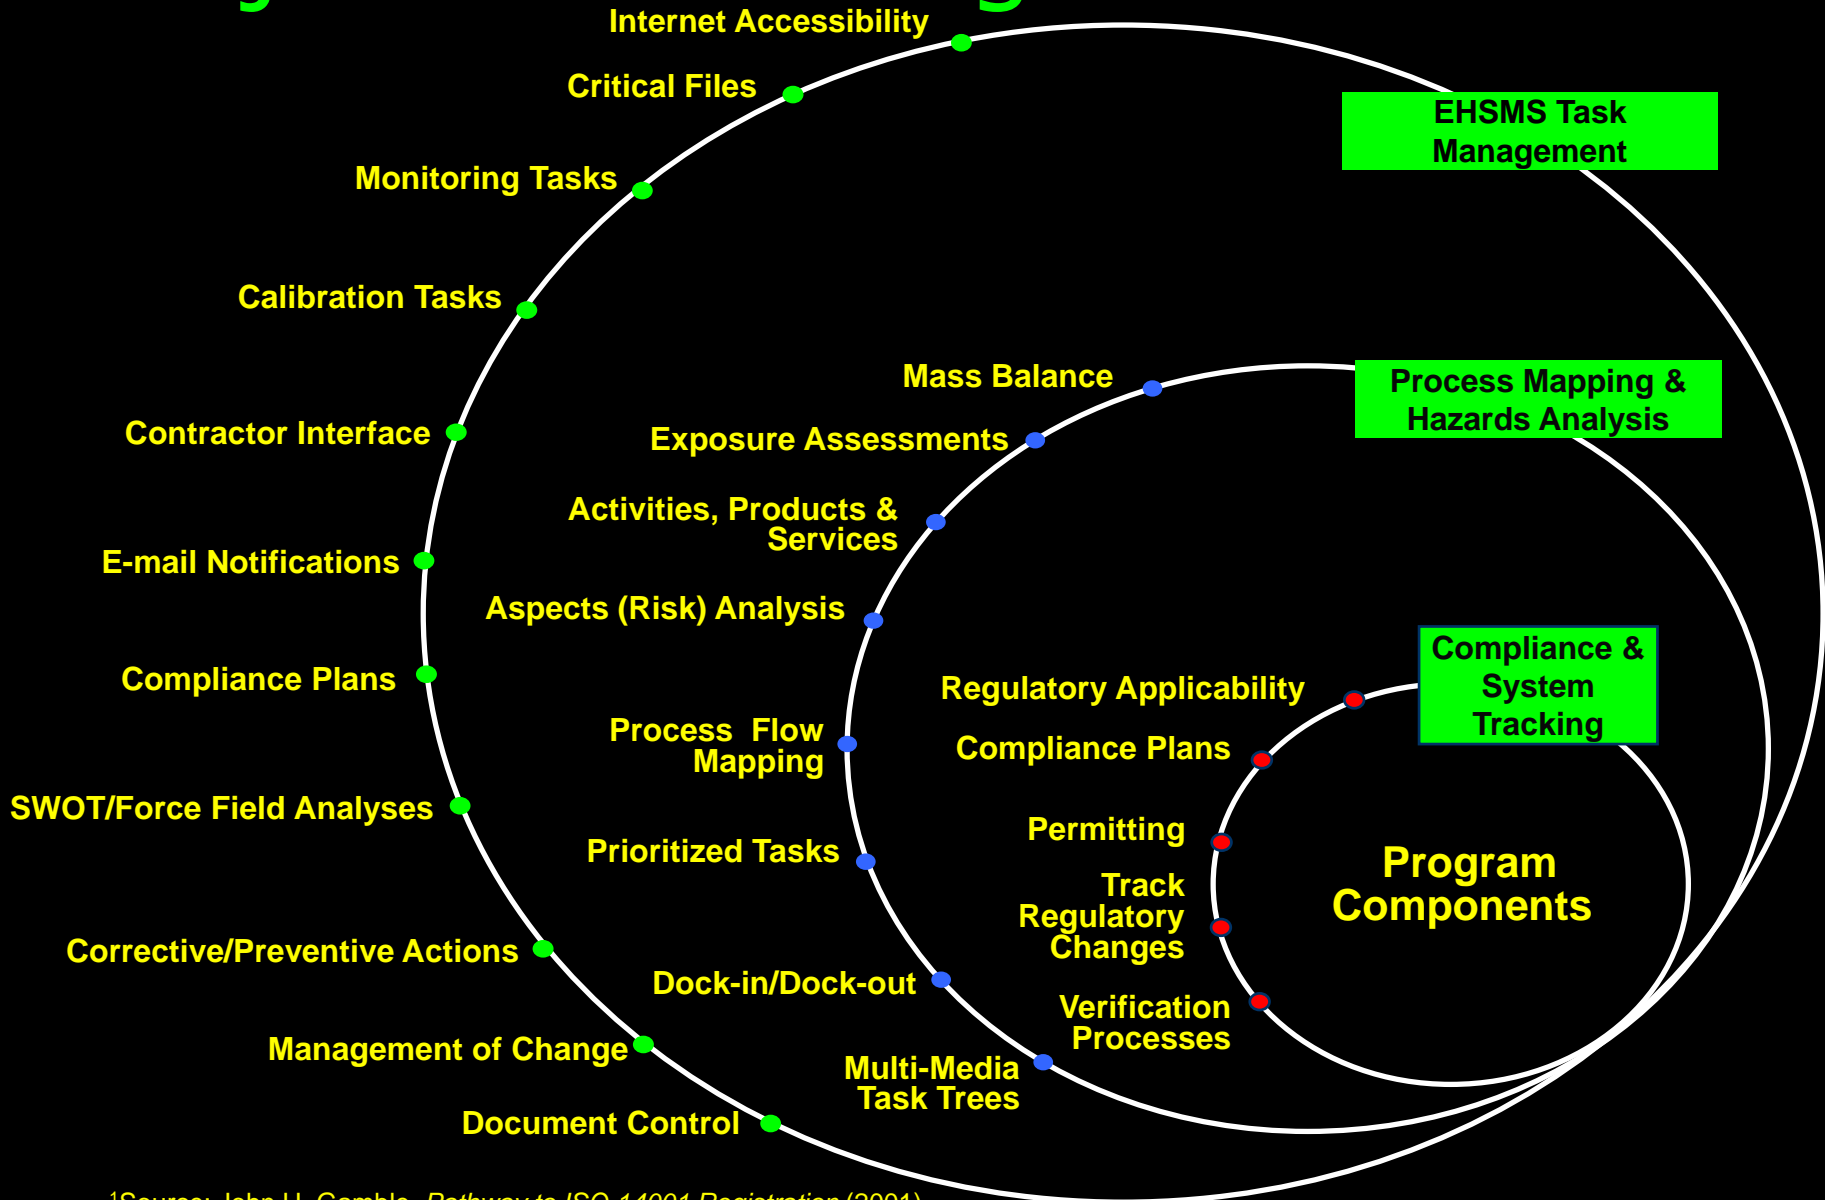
Internet Accessibility

Critical Files

Monitoring Tasks

Calibration Tasks

Contractor Interface

E-mail Notifications

Compliance Plans

SWOT/Force Field Analyses

Corrective/Preventive Actions

Management of Change

Document Control

EHSMS Task Management

Mass Balance

Exposure Assessments

Activities, Products & Services

Aspects (Risk) Analysis

Process Flow Mapping

Prioritized Tasks

Dock-in/Dock-out

Multi-Media Task Trees

Process Mapping & Hazards Analysis

Regulatory Applicability

Compliance Plans

Permitting

Track Regulatory Changes

Verification Processes

Compliance & System Tracking

Program Components

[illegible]